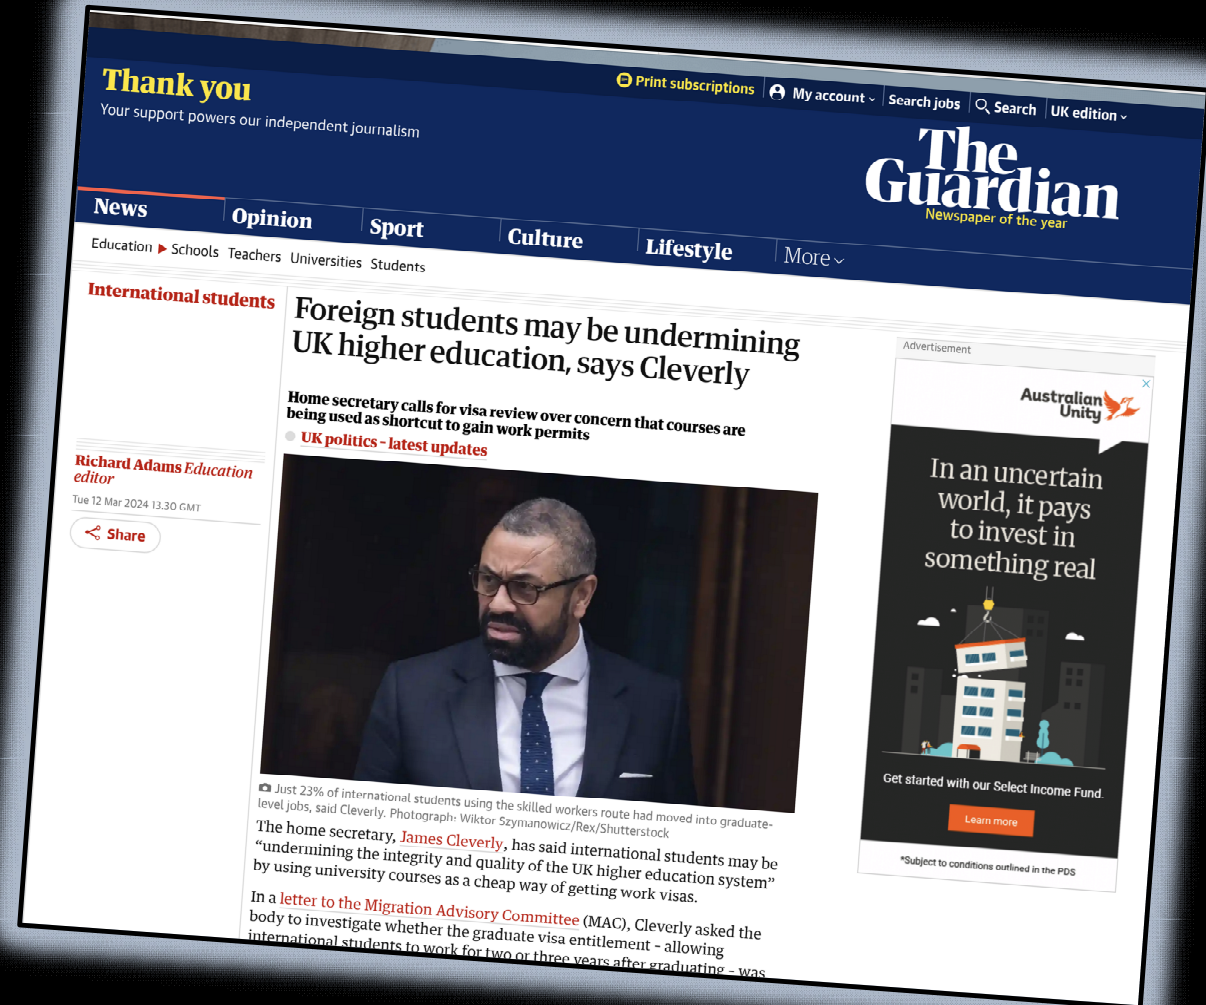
Thank you
Your support powers our independent journalism

Print subscriptions | My account | Search jobs | Search | UK edition

The Guardian
Newspaper of the year

News | Opinion | Sport | Culture | Lifestyle | More

Education ▶ Schools Teachers Universities Students

International students

Foreign students may be undermining UK higher education, says Cleverly

Home secretary calls for visa review over concern that courses are being used as shortcut to gain work permits

UK politics - latest updates

Richard Adams Education editor
Tue 12 Mar 2024 13.30 GMT

Share

Just 23% of international students using the skilled workers route had moved into graduate-level jobs, said Cleverly. Photograph: Wiktor Szymanowicz/Rex/Shutterstock

The home secretary, James Cleverly, has said international students may be “undermining the integrity and quality of the UK higher education system” by using university courses as a cheap way of getting work visas.

In a letter to the Migration Advisory Committee (MAC), Cleverly asked the body to investigate whether the graduate visa entitlement - allowing international students to work for two or three years after graduating - was

Advertisement

Australian Unity

In an uncertain world, it pays to invest in something real

Get started with our Select Income Fund.

Learn more

*Subject to conditions outlined in the PDS